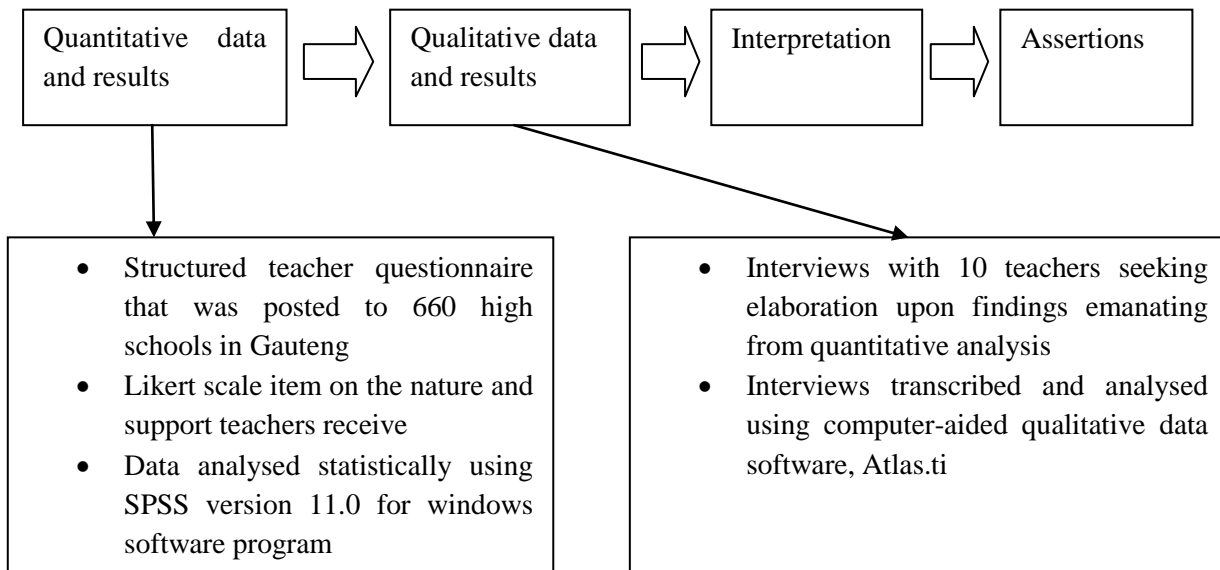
Quantitative data and results

Qualitative data and results

Interpretation

Assertions

- Structured teacher questionnaire that was posted to 660 high schools in Gauteng
- Likert scale item on the nature and support teachers receive
- Data analysed statistically using SPSS version 11.0 for windows software program

- Interviews with 10 teachers seeking elaboration upon findings emanating from quantitative analysis
- Interviews transcribed and analysed using computer-aided qualitative data software, Atlas.ti